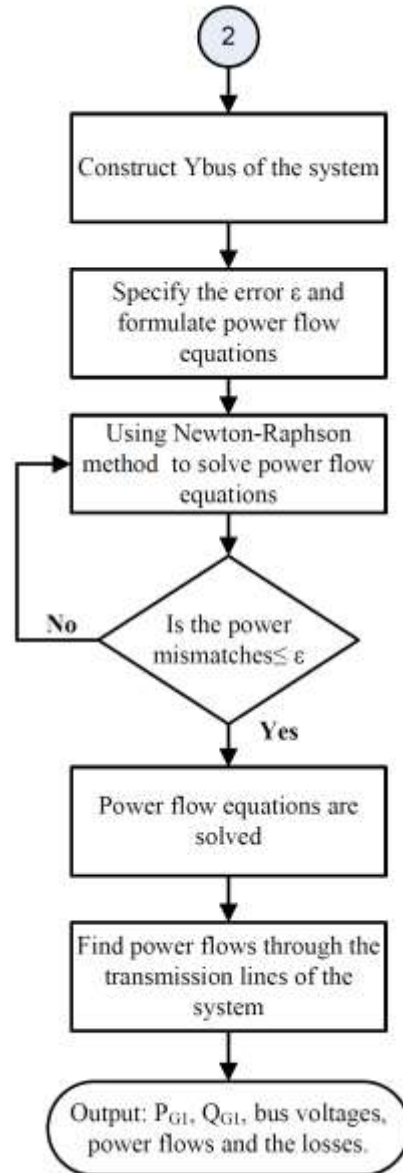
2

Construct Ybus of the system

Specify the error ε and formulate power flow equations

Using Newton-Raphson method to solve power flow equations

Is the power mismatches≤ ε

No

Yes

Power flow equations are solved

Find power flows through the transmission lines of the system

Output: $P_{G1}$, $Q_{G1}$, bus voltages, power flows and the losses.